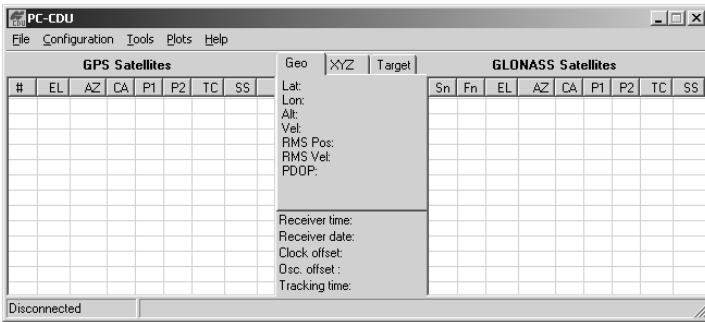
PC-CDU

File Configuration Tools Plots Help

GPS Satellites

| # | EL | AZ | CA | P1 | P2 | TC | SS |
|---|---|---|---|---|---|---|---|

Geo XYZ Target

Lat:
Lon:
Alt:
Vel:
RMS Pos:
RMS Vel:
PDOP:

Receiver time:
Receiver date:
Clock offset:
Osc. offset :
Tracking time:

GLONASS Satellites

| Sn | Fn | EL | AZ | CA | P1 | P2 | TC | SS |
|---|---|---|---|---|---|---|---|---|

Disconnected